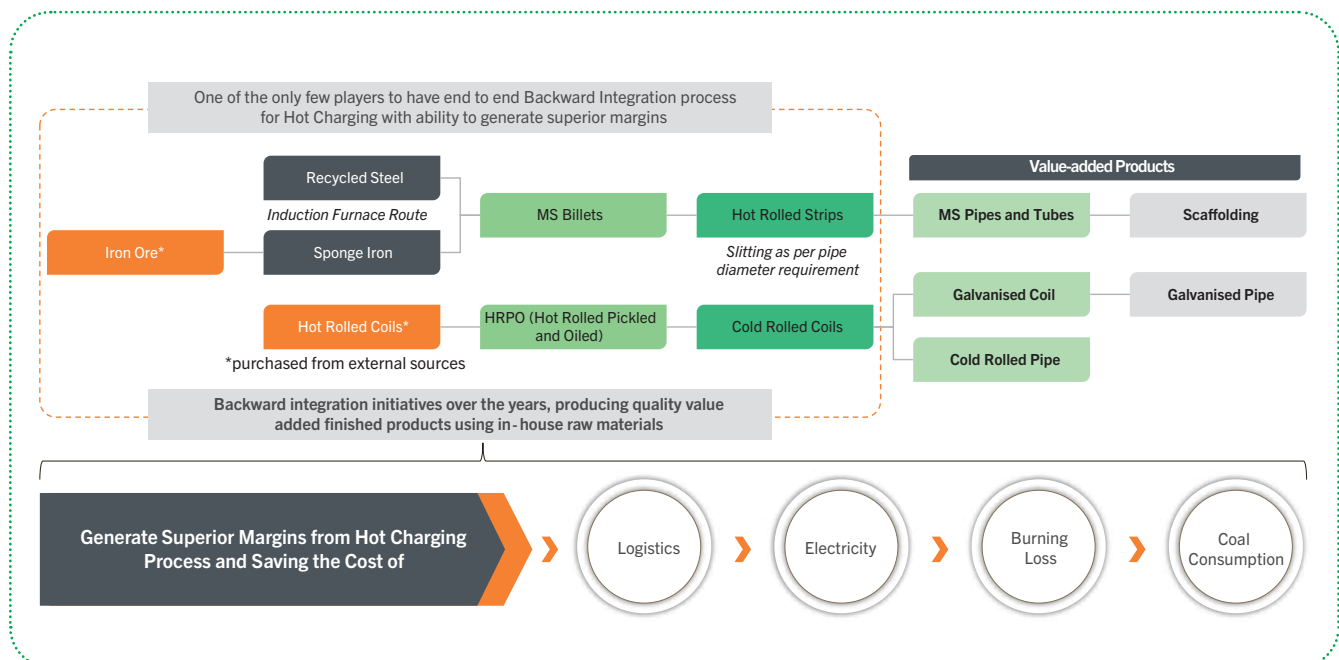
One of the only few players to have end to end Backward Integration process for Hot Charging with ability to generate superior margins

Value-added Products

Recycled Steel

Induction Furnace Route

Iron Ore*

Sponge Iron

MS Billets

Hot Rolled Strips

Slitting as per pipe diameter requirement

MS Pipes and Tubes

Scaffolding

Hot Rolled Coils*

*purchased from external sources

HRPO (Hot Rolled Pickled and Oiled)

Cold Rolled Coils

Galvanised Coil

Galvanised Pipe

Cold Rolled Pipe

Backward integration initiatives over the years, producing quality value added finished products using in-house raw materials

Generate Superior Margins from Hot Charging Process and Saving the Cost of

Logistics

Electricity

Burning Loss

Coal Consumption